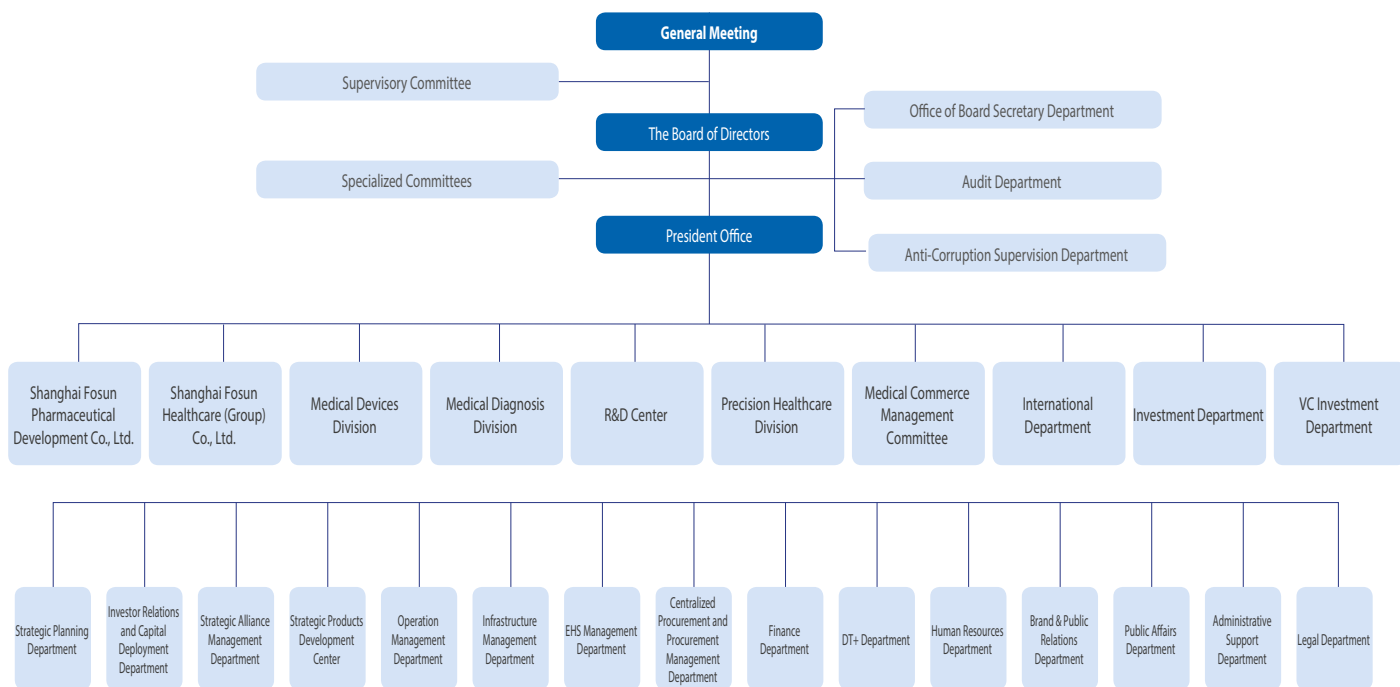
General Meeting

Supervisory Committee

The Board of Directors

Office of Board Secretary Department

Specialized Committees

Audit Department

President Office

Anti-Corruption Supervision Department

Shanghai Fosun Pharmaceutical Development Co., Ltd.

Shanghai Fosun Healthcare (Group) Co., Ltd.

Medical Devices Division

Medical Diagnosis Division

R&D Center

Precision Healthcare Division

Medical Commerce Management Committee

International Department

Investment Department

VC Investment Department

Strategic Planning Department

Investor Relations and Capital Deployment Department

Strategic Alliance Management Department

Strategic Products Development Center

Operation Management Department

Infrastructure Management Department

EHS Management Department

Centralized Procurement and Procurement Management Department

Finance Department

DT+ Department

Human Resources Department

Brand & Public Relations Department

Public Affairs Department

Administrative Support Department

Legal Department